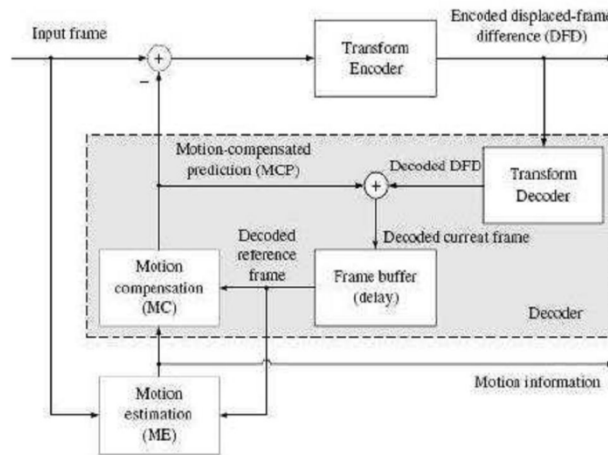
Input frame

+

−

Transform Encoder

Encoded displaced-frame difference (DFD)

Motion-compensated prediction (MCP)

+

Decoded DFD

Transform Decoder

Decoded current frame

Decoded reference frame

Motion compensation (MC)

Frame buffer (delay)

Decoder

Motion information

Motion estimation (ME)